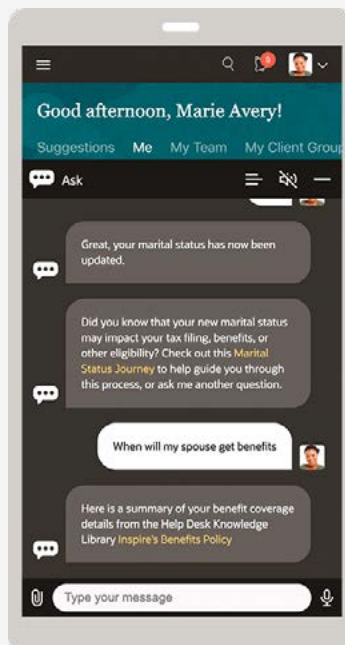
Good afternoon, Marie Avery!

Suggestions Me My Team My Client Group

Ask

Great, your marital status has now been updated.

Did you know that your new marital status may impact your tax filing, benefits, or other eligibility? Check out this Marital Status Journey to help guide you through this process, or ask me another question.

When will my spouse get benefits

Here is a summary of your benefit coverage details from the Help Desk Knowledge Library Inspire's Benefits Policy

Type your message